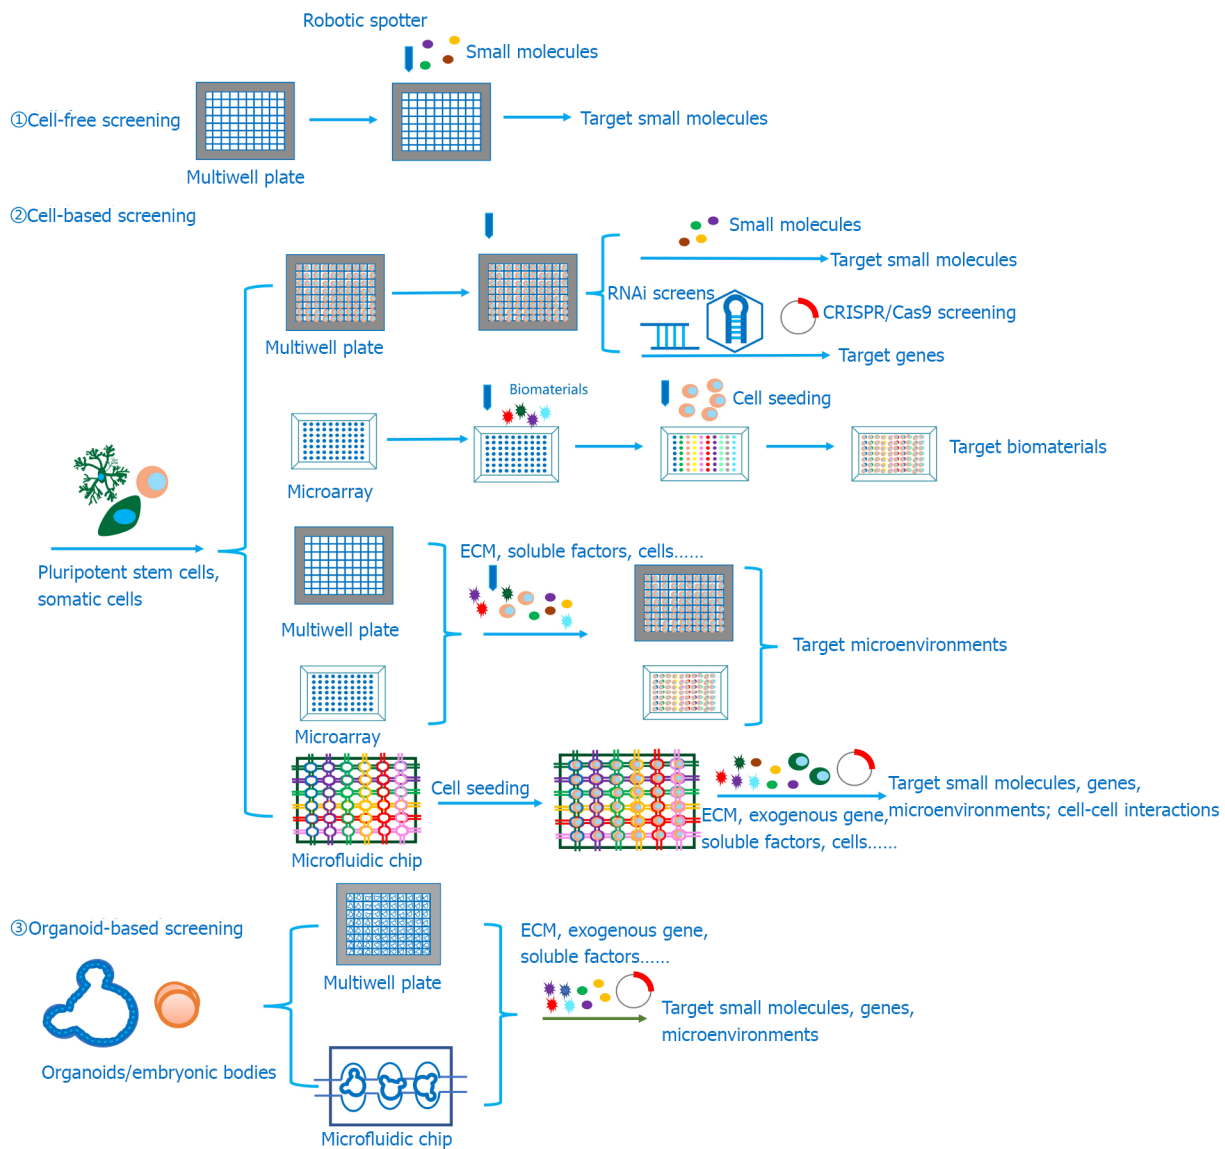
Robotic spotter
Small molecules
①Cell-free screening
Multiwell plate
Target small molecules

②Cell-based screening
Small molecules
Target small molecules
RNAi screens
CRISPR/Cas9 screening
Multiwell plate
Target genes
Biomaterials
Cell seeding
Microarray
Target biomaterials
Pluripotent stem cells, somatic cells
ECM, soluble factors, cells......
Multiwell plate
Target microenvironments
Microarray
Cell seeding
Target small molecules, genes, microenvironments; cell-cell interactions
ECM, exogenous gene, soluble factors, cells......
Microfluidic chip

③Organoid-based screening
Multiwell plate
ECM, exogenous gene, soluble factors......
Target small molecules, genes, microenvironments
Organoids/embryonic bodies
Microfluidic chip